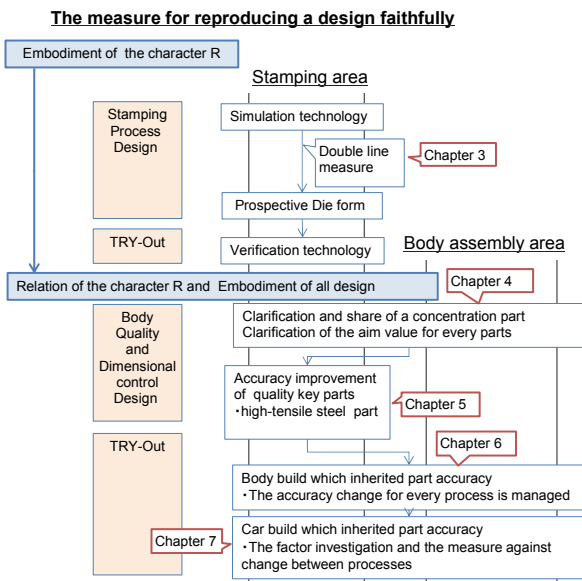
The measure for reproducing a design faithfully

Embodiment of the character R

Stamping area

Stamping Process Design

Simulation technology

Double line measure

Chapter 3

Prospective Die form

TRY-Out

Verification technology

Body assembly area

Relation of the character R and Embodiment of all design

Chapter 4

Body Quality and Dimensional control Design

Clarification and share of a concentration part
Clarification of the aim value for every parts

Accuracy improvement of quality key parts
・high-tensile steel part

Chapter 5

TRY-Out

Chapter 6

Body build which inherited part accuracy
・The accuracy change for every process is managed

Chapter 7

Car build which inherited part accuracy
・The factor investigation and the measure against change between processes